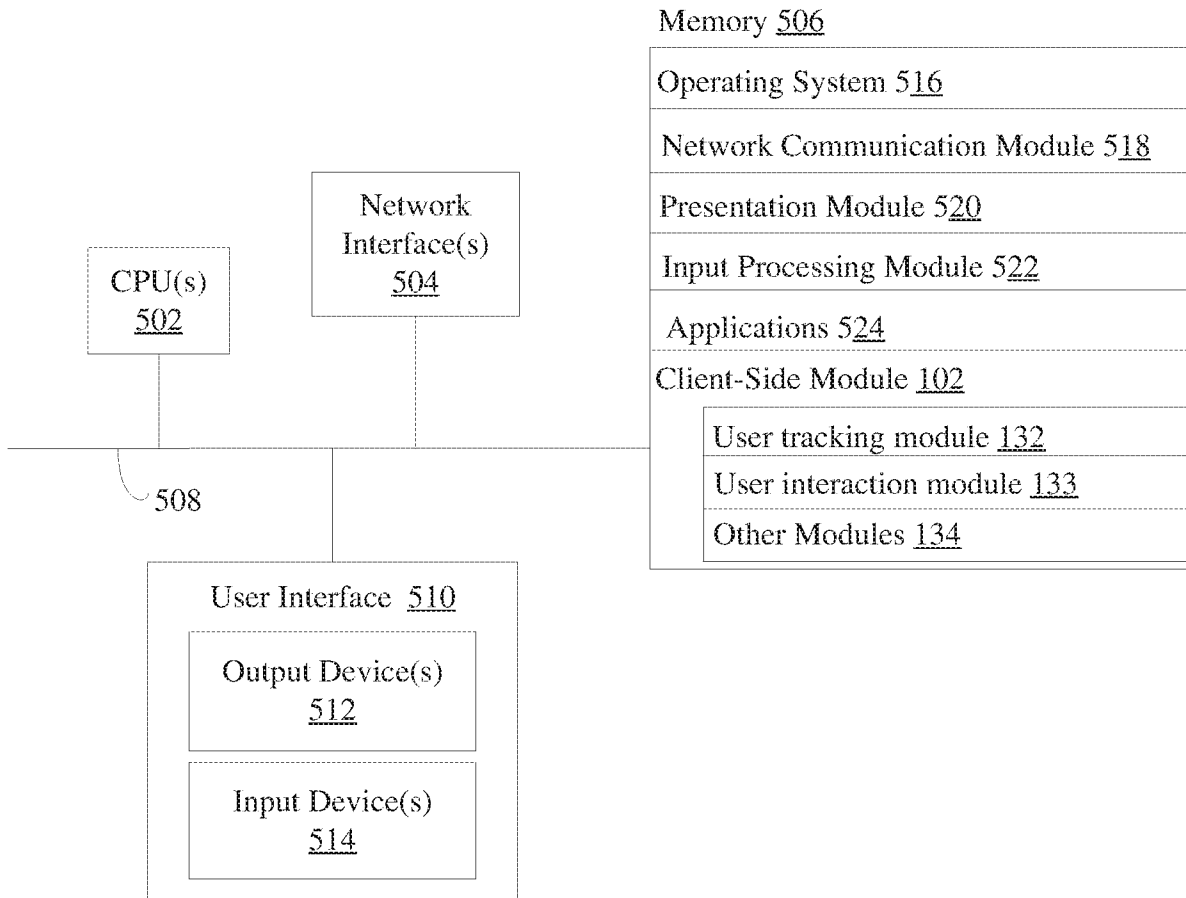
Memory 506

Operating System 516

Network Communication Module 518

Presentation Module 520

Input Processing Module 522

Applications 524

Client-Side Module 102

User tracking module 132

User interaction module 133

Other Modules 134

Network Interface(s) 504

CPU(s) 502

508

User Interface 510

Output Device(s) 512

Input Device(s) 514